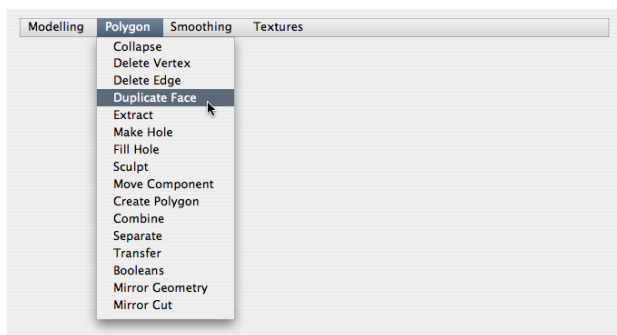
Modelling Polygon Smoothing Textures

Collapse
Delete Vertex
Delete Edge
Duplicate Face
Extract
Make Hole
Fill Hole
Sculpt
Move Component
Create Polygon
Combine
Separate
Transfer
Booleans
Mirror Geometry
Mirror Cut